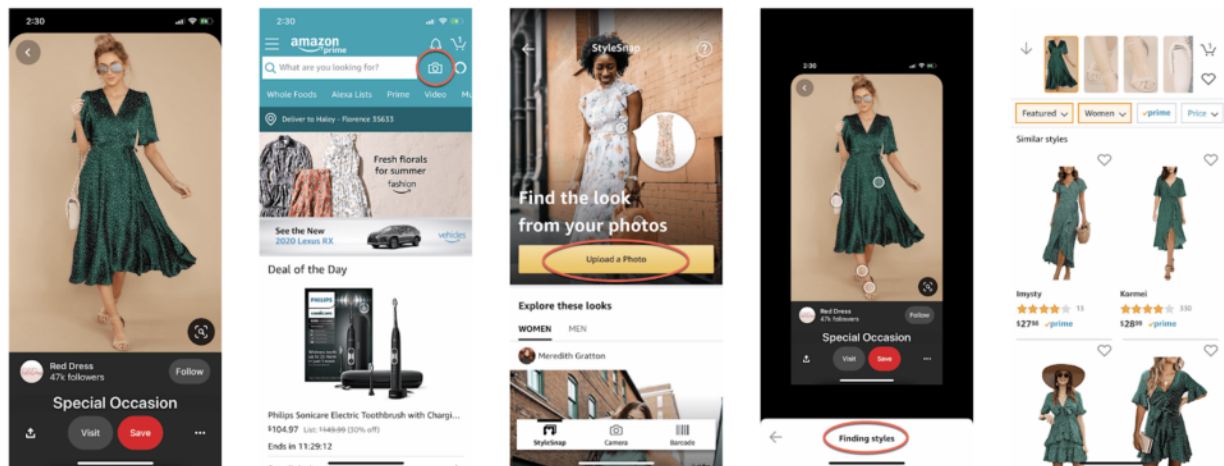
2:30

Red Dress
47k followers
Follow
Special Occasion
Visit
Save

2:30
amazon prime
What are you looking for?
Whole Foods Alexa Lists Prime Video Mu
Deliver to Haley - Florence 35633
Fresh florals for summer
fashion
See the New 2020 Lexus RX
vehicles
Deal of the Day
PHILIPS
Philips Sonicare Electric Toothbrush with Chargi...
$104.97 List: $149.99 (30% off)
Ends in 11:29:12

StyleSnap
Find the look from your photos
Upload a Photo
Explore these looks
WOMEN MEN
Meredith Gratton
StyleSnap Camera Barcode

2:30
Red Dress
47k followers
Follow
Special Occasion
Visit
Save
Finding styles

Featured Women prime Price
Similar styles
Imysty
15
$27.99 prime
Karmei
330
$28.99 prime